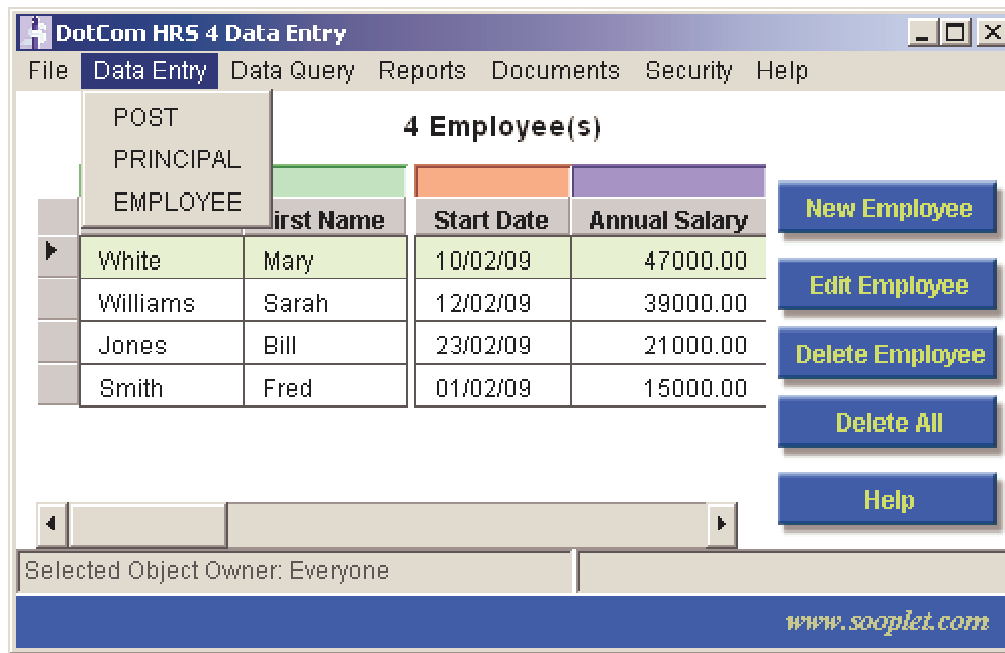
DotCom HRS 4 Data Entry

File Data Entry Data Query Reports Documents Security Help

POST
PRINCIPAL
EMPLOYEE

4 Employee(s)

| | irst Name | Start Date | Annual Salary |
|---|---|---|---|
| White | Mary | 10/02/09 | 47000.00 |
| Williams | Sarah | 12/02/09 | 39000.00 |
| Jones | Bill | 23/02/09 | 21000.00 |
| Smith | Fred | 01/02/09 | 15000.00 |

New Employee
Edit Employee
Delete Employee
Delete All
Help

Selected Object Owner: Everyone

www.sooplet.com